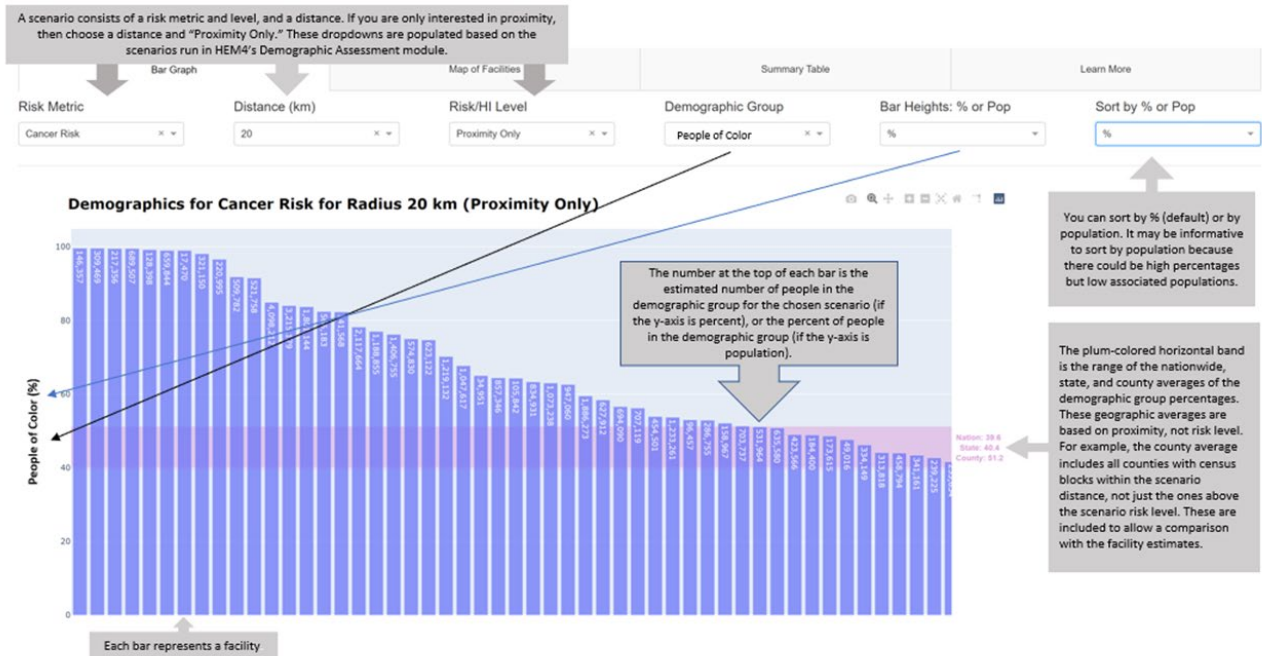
A scenario consists of a risk metric and level, and a distance. If you are only interested in proximity, then choose a distance and "Proximity Only." These dropdowns are populated based on the scenarios run in HEM4's Demographic Assessment module.

Bar Graph | Map of Facilities | Summary Table | Learn More

Risk Metric
Cancer Risk

Distance (km)
20

Risk/HI Level
Proximity Only

Demographic Group
People of Color

Bar Heights: % or Pop
%

Sort by % or Pop
%

Demographics for Cancer Risk for Radius 20 km (Proximity Only)

You can sort by % (default) or by population. It may be informative to sort by population because there could be high percentages but low associated populations.

The number at the top of each bar is the estimated number of people in the demographic group for the chosen scenario (if the y-axis is percent), or the percent of people in the demographic group (if the y-axis is population).

The plum-colored horizontal band is the range of the nationwide, state, and county averages of the demographic group percentages. These geographic averages are based on proximity, not risk level. For example, the county average includes all counties with census blocks within the scenario distance, not just the ones above the scenario risk level. These are included to allow a comparison with the facility estimates.

People of Color (%)

100
80
60
40
20
0

146,357 309,469 217,356 689,507 128,398 659,844 17,470 321,150 220,995 309,782 521,798 4,098,213 3,213,329 1,895,344 3,183 81,568 2,137,664 1,188,855 1,406,755 574,830 623,122 1,259,132 1,047,837 34,951 857,346 103,842 834,931 1,073,238 947,060 1,886,273 627,912 694,090 707,119 454,501 1,233,261 95,457 296,755 158,967 203,737 531,964 635,580 423,566 184,400 173,615 49,016 334,149 113,818 458,794 341,161 239,225

Nation: 39.6
State: 40.4
County: 51.2

Each bar represents a facility